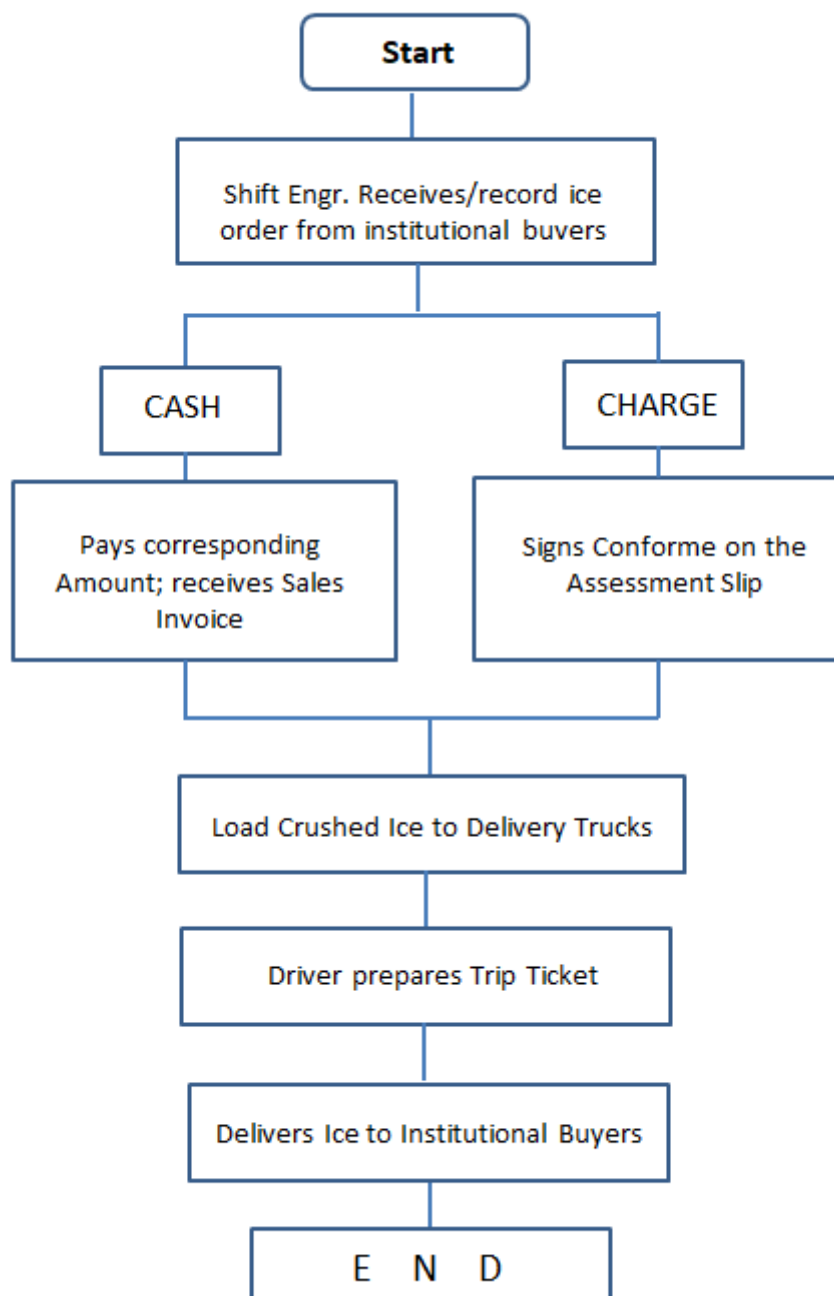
Start

Shift Engr. Receives/record ice order from institutional buvers

CASH

CHARGE

Pays corresponding Amount; receives Sales Invoice

Signs Conforme on the Assessment Slip

Load Crushed Ice to Delivery Trucks

Driver prepares Trip Ticket

Delivers Ice to Institutional Buyers

E N D